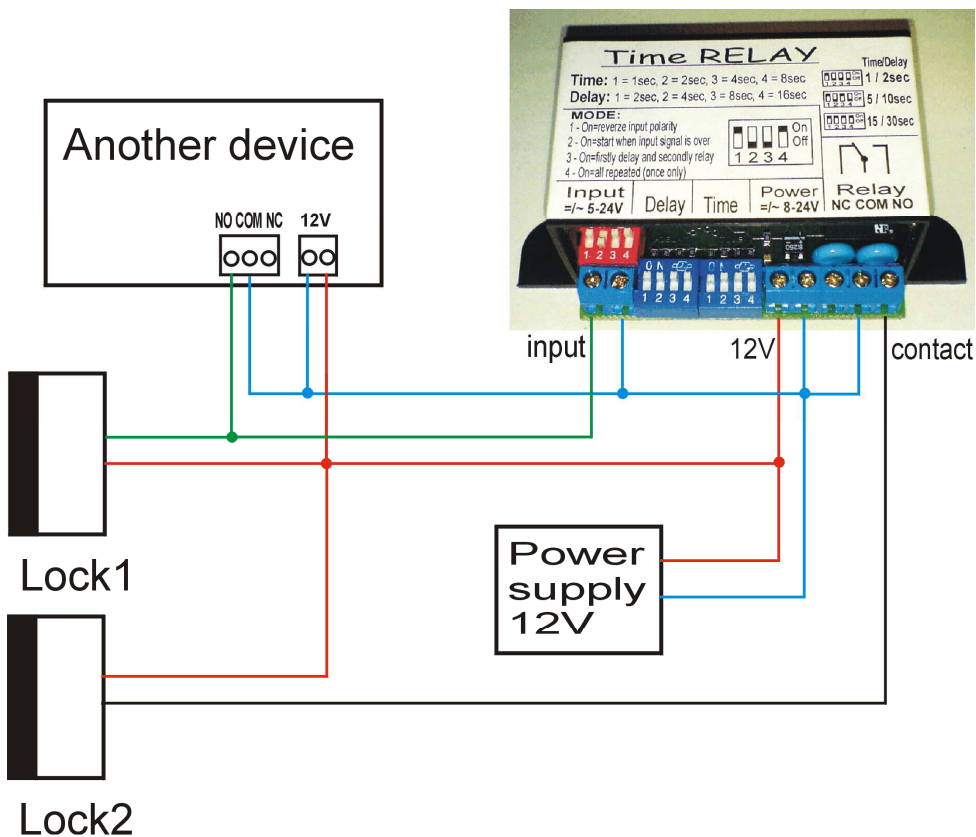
Another device

NO COM NC 12V

Time RELAY

Time: 1 = 1sec, 2 = 2sec, 3 = 4sec, 4 = 8sec
Delay: 1 = 2sec, 2 = 4sec, 3 = 8sec, 4 = 16sec

MODE:
1 - On=reverze input polarity
2 - On=start when input signal is over
3 - On=firstly delay and secondly relay
4 - On=all repeated (once only)

On Off
1 2 3 4

Time/Delay
1 / 2sec
5 / 10sec
15 / 30sec

Input =/~ 5-24V
Delay
Time
Power =/~ 8-24V
Relay NC COM NO

1 2 3 4
ON 1 2 3 4
ON 1 2 3 4

input
12V
contact

Lock1

Power supply 12V

Lock2